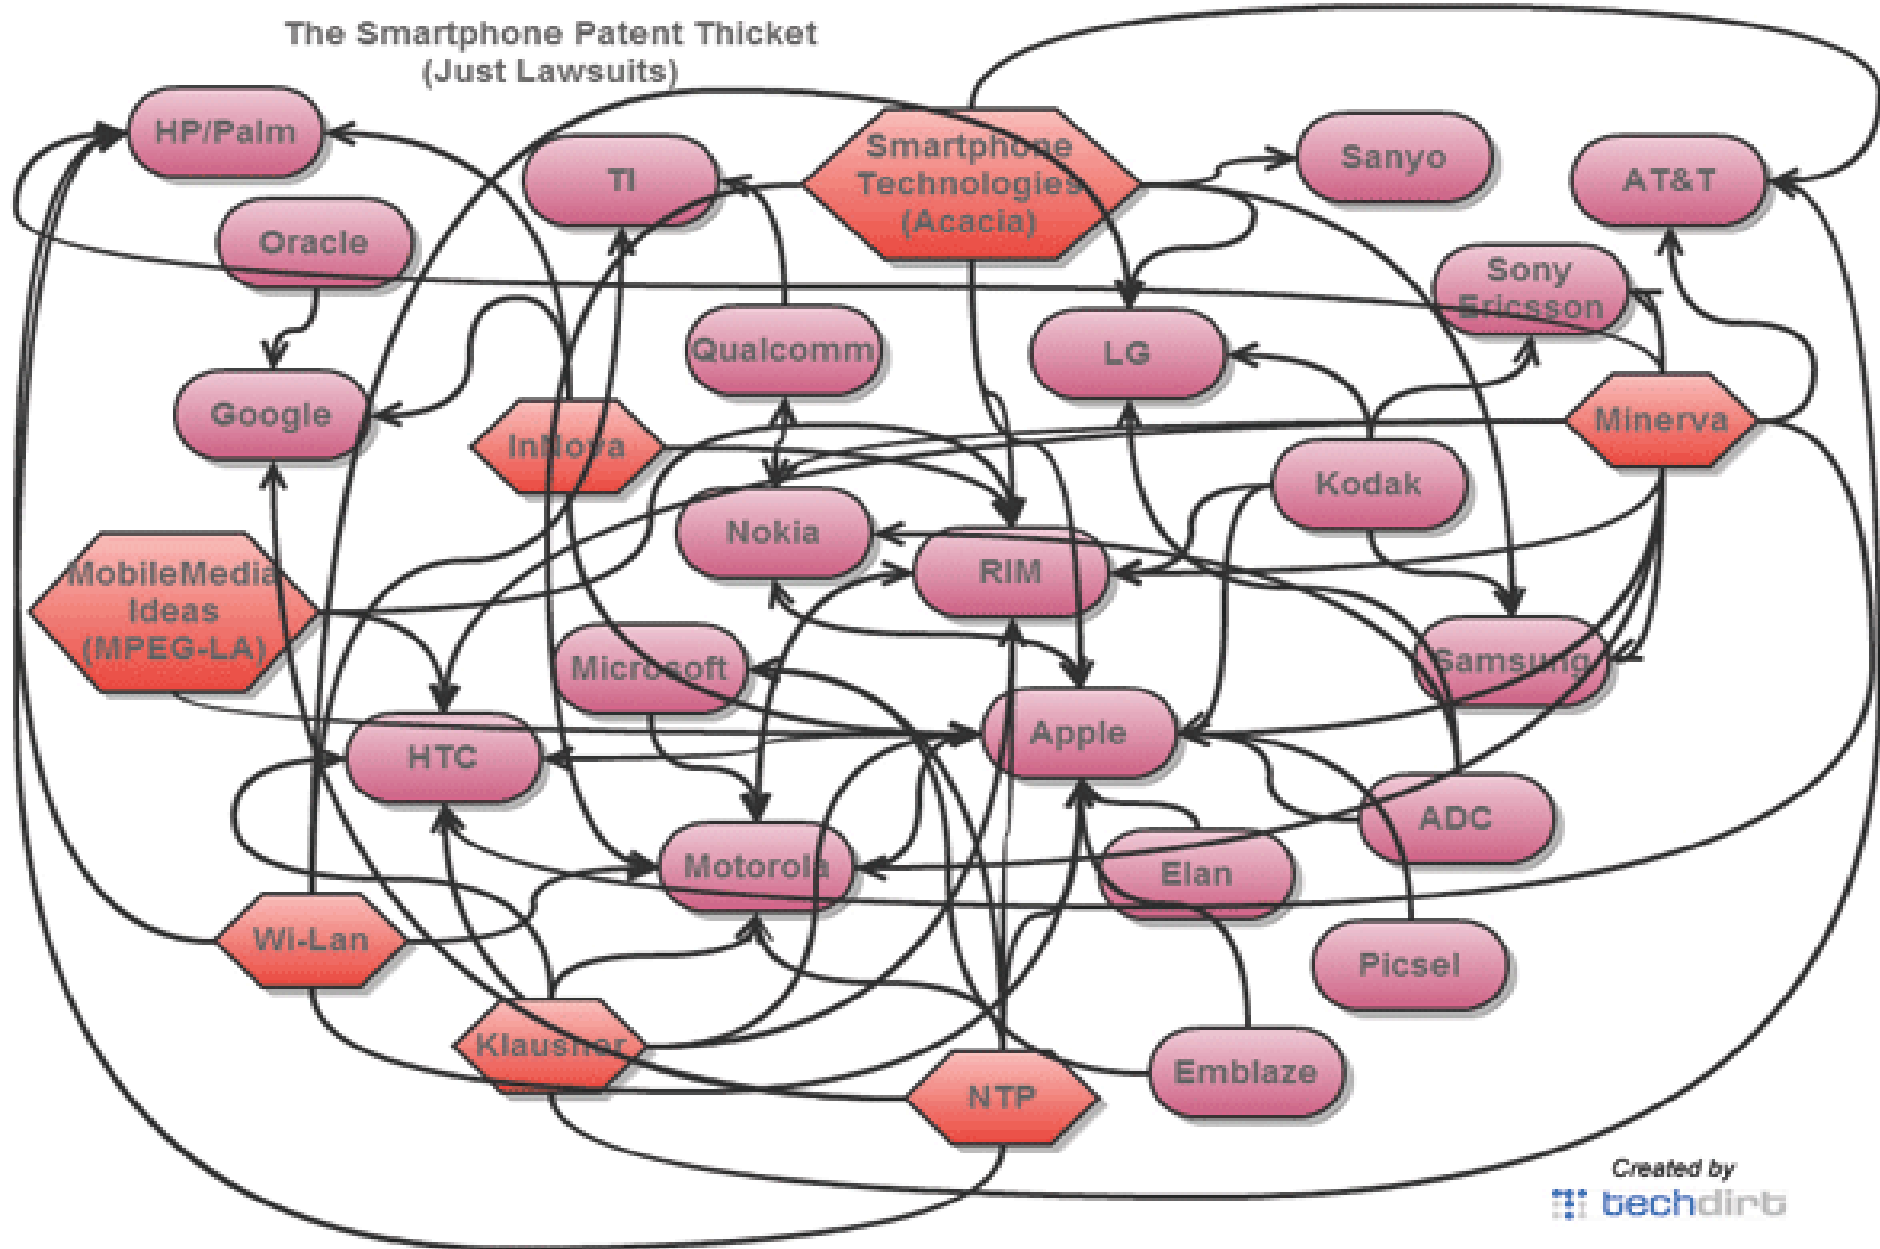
The Smartphone Patent Thicket
(Just Lawsuits)

HP/Palm

TI

Smartphone Technologies (Acacia)

Sanyo

AT&T

Oracle

Sony Ericsson

Qualcomm

LG

Google

InNova

Minerva

Kodak

Nokia

RIM

MobileMedia Ideas (MPEG-LA)

Microsoft

Samsung

Apple

HTC

ADC

Motorola

Elan

Wi-Lan

Picsel

Klausner

Emblaze

NTP

Created by
techdirt